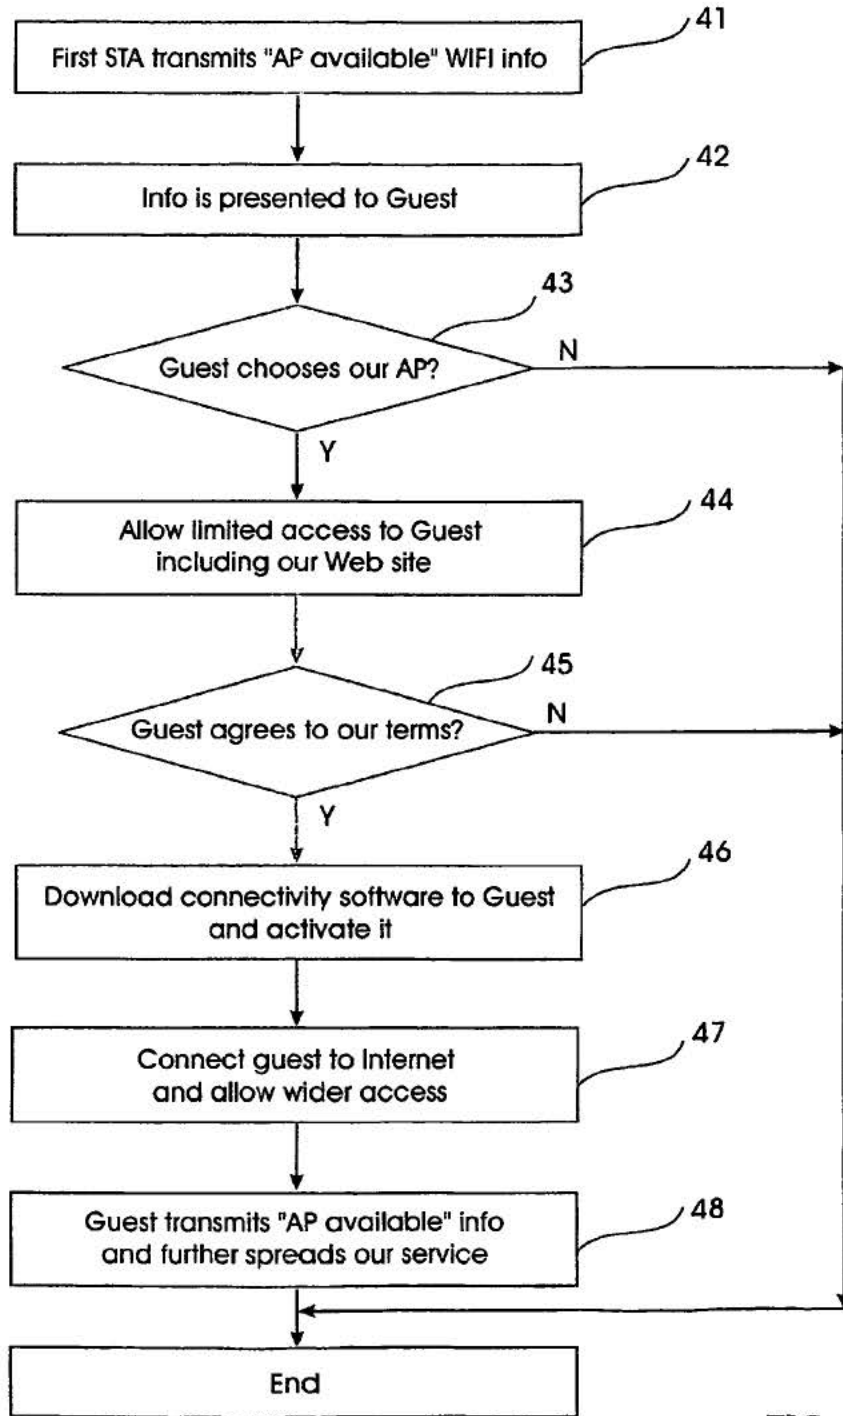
First STA transmits "AP available" WIFI info
41

Info is presented to Guest
42

Guest chooses our AP?
43
N
Y

Allow limited access to Guest including our Web site
44

Guest agrees to our terms?
45
N
Y

Download connectivity software to Guest and activate it
46

Connect guest to Internet and allow wider access
47

Guest transmits "AP available" info and further spreads our service
48

End